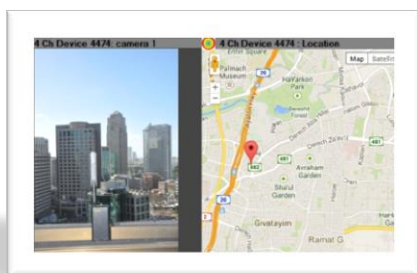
4 Ch Device 4474: camera 1
4 Ch Device 4474 : Location
Map
Satelli
Palmach Museum
HaYarkon Park
Avraham Garden
Shaul Garden
Givatayim
Ramat G
26
481
482
461
Einstein Square
Derech Namir
Derech Begin
Derech Sheshet